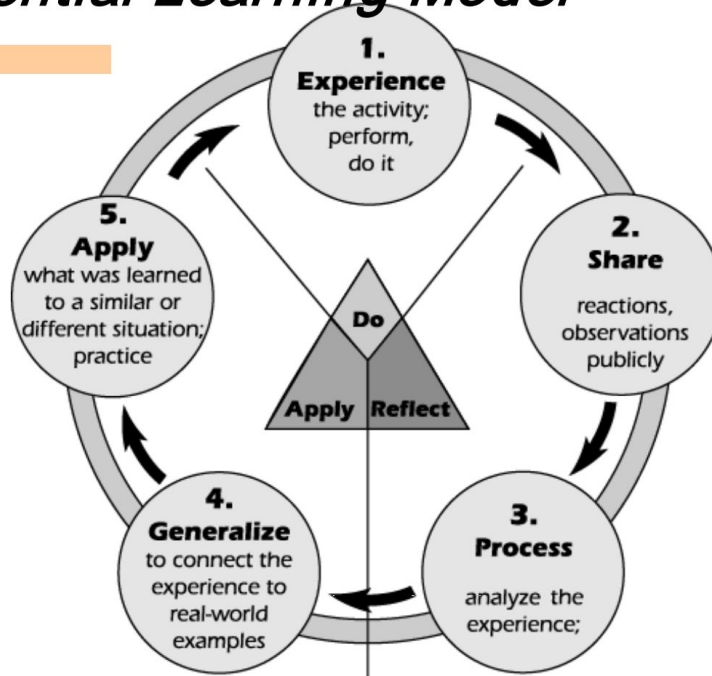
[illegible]ential Learning Model

1. Experience the activity; perform, do it

2. Share reactions, observations publicly

3. Process analyze the experience;

4. Generalize to connect the experience to real-world examples

5. Apply what was learned to a similar or different situation; practice

Do

Apply

Reflect